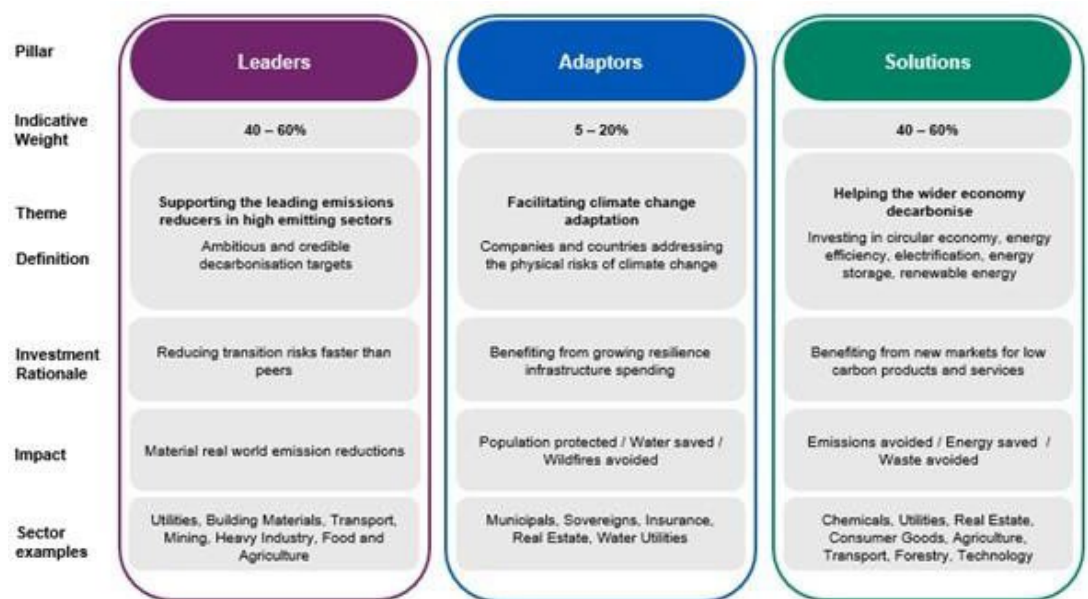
| Pillar | Leaders | Adaptors | Solutions |
|---|---|---|---|
| Indicative Weight | 40 – 60% | 5 – 20% | 40 – 60% |
| Theme / Definition | **Supporting the leading emissions reducers in high emitting sectors** Ambitious and credible decarbonisation targets | **Facilitating climate change adaptation** Companies and countries addressing the physical risks of climate change | **Helping the wider economy decarbonise** Investing in circular economy, energy efficiency, electrification, energy storage, renewable energy |
| Investment Rationale | Reducing transition risks faster than peers | Benefiting from growing resilience infrastructure spending | Benefiting from new markets for low carbon products and services |
| Impact | Material real world emission reductions | Population protected / Water saved / Wildfires avoided | Emissions avoided / Energy saved / Waste avoided |
| Sector examples | Utilities, Building Materials, Transport, Mining, Heavy Industry, Food and Agriculture | Municipals, Sovereigns, Insurance, Real Estate, Water Utilities | Chemicals, Utilities, Real Estate, Consumer Goods, Agriculture, Transport, Forestry, Technology |